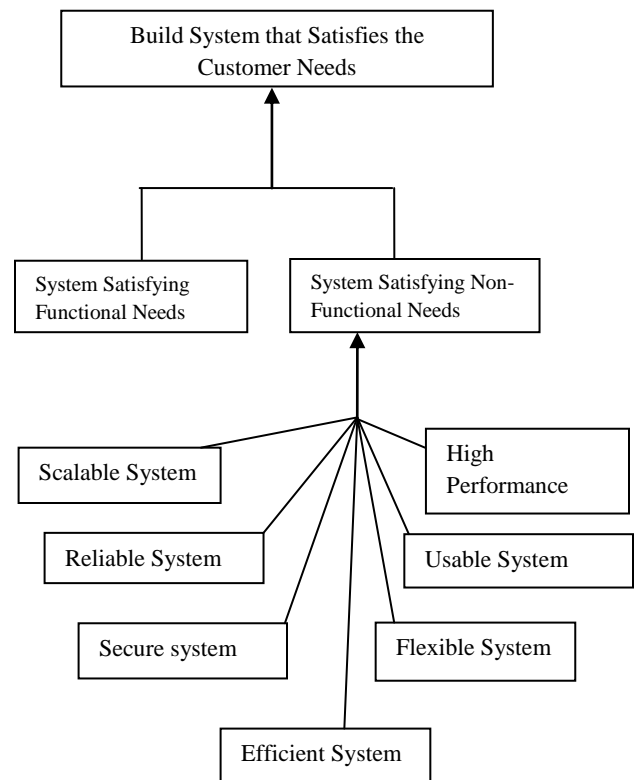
Build System that Satisfies the Customer Needs

System Satisfying Functional Needs

System Satisfying Non-Functional Needs

Scalable System

High Performance

Reliable System

Usable System

Secure system

Flexible System

Efficient System